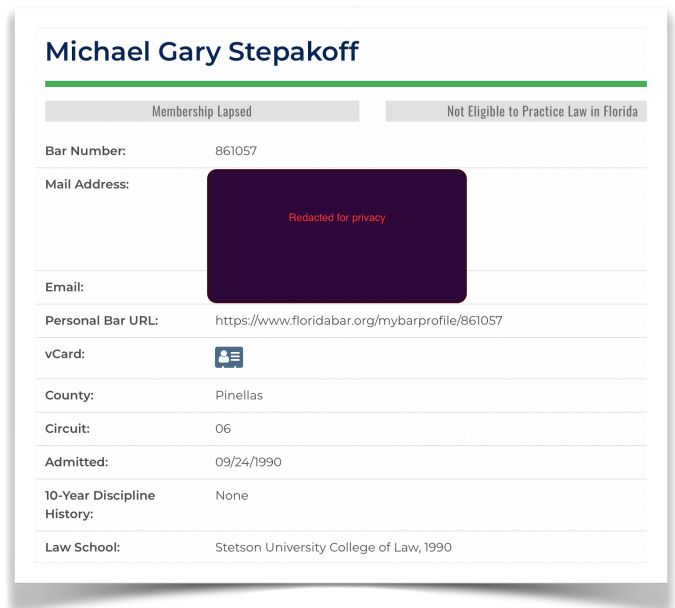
Michael Gary Stepakoff

Membership Lapsed

Not Eligible to Practice Law in Florida

| | |
|---|---|
| Bar Number: | 861057 |
| Mail Address: | Redacted for privacy |
| Email: | |
| Personal Bar URL: | https://www.floridabar.org/mybarprofile/861057 |
| vCard: | |
| County: | Pinellas |
| Circuit: | 06 |
| Admitted: | 09/24/1990 |
| 10-Year Discipline History: | None |
| Law School: | Stetson University College of Law, 1990 |